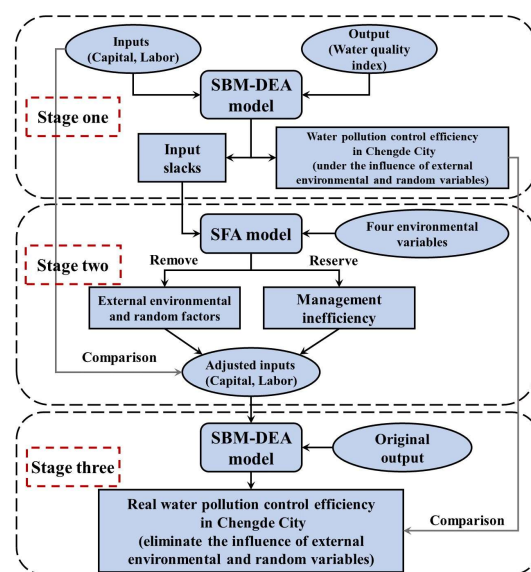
Inputs (Capital, Labor)

Output (Water quality index)

SBM-DEA model

Stage one

Input slacks

Water pollution control efficiency in Chengde City (under the influence of external environmental and random variables)

SFA model

Four environmental variables

Stage two

Remove

Reserve

External environmental and random factors

Management inefficiency

Comparison

Adjusted inputs (Capital, Labor)

SBM-DEA model

Original output

Stage three

Real water pollution control efficiency in Chengde City (eliminate the influence of external environmental and random variables)

Comparison